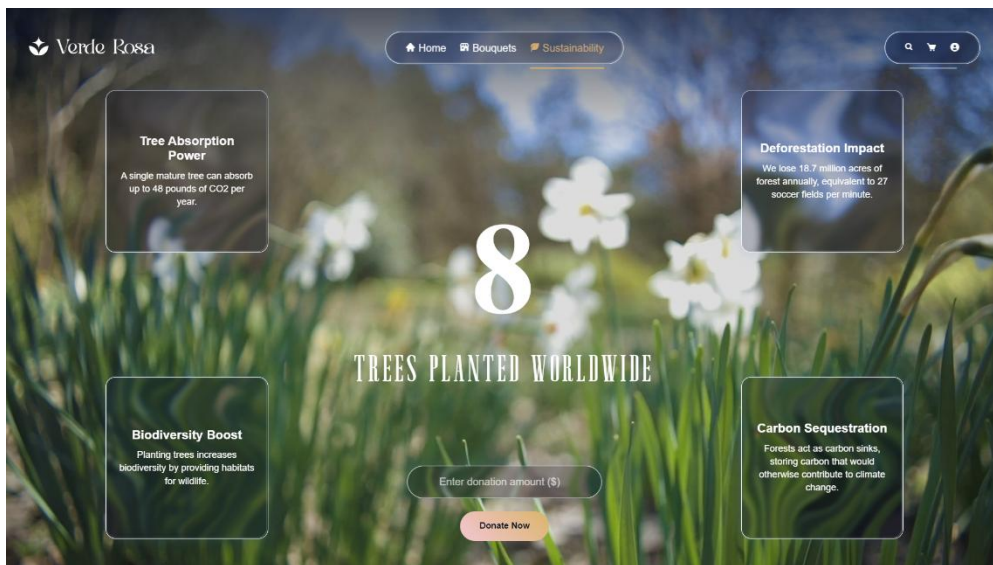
Verde Rosa

Home Bouquets Sustainability

Tree Absorption Power

A single mature tree can absorb up to 48 pounds of CO2 per year.

Deforestation Impact

We lose 18.7 million acres of forest annually, equivalent to 27 soccer fields per minute.

8

TREES PLANTED WORLDWIDE

Biodiversity Boost

Planting trees increases biodiversity by providing habitats for wildlife.

Carbon Sequestration

Forests act as carbon sinks, storing carbon that would otherwise contribute to climate change.

Enter donation amount ($)

Donate Now